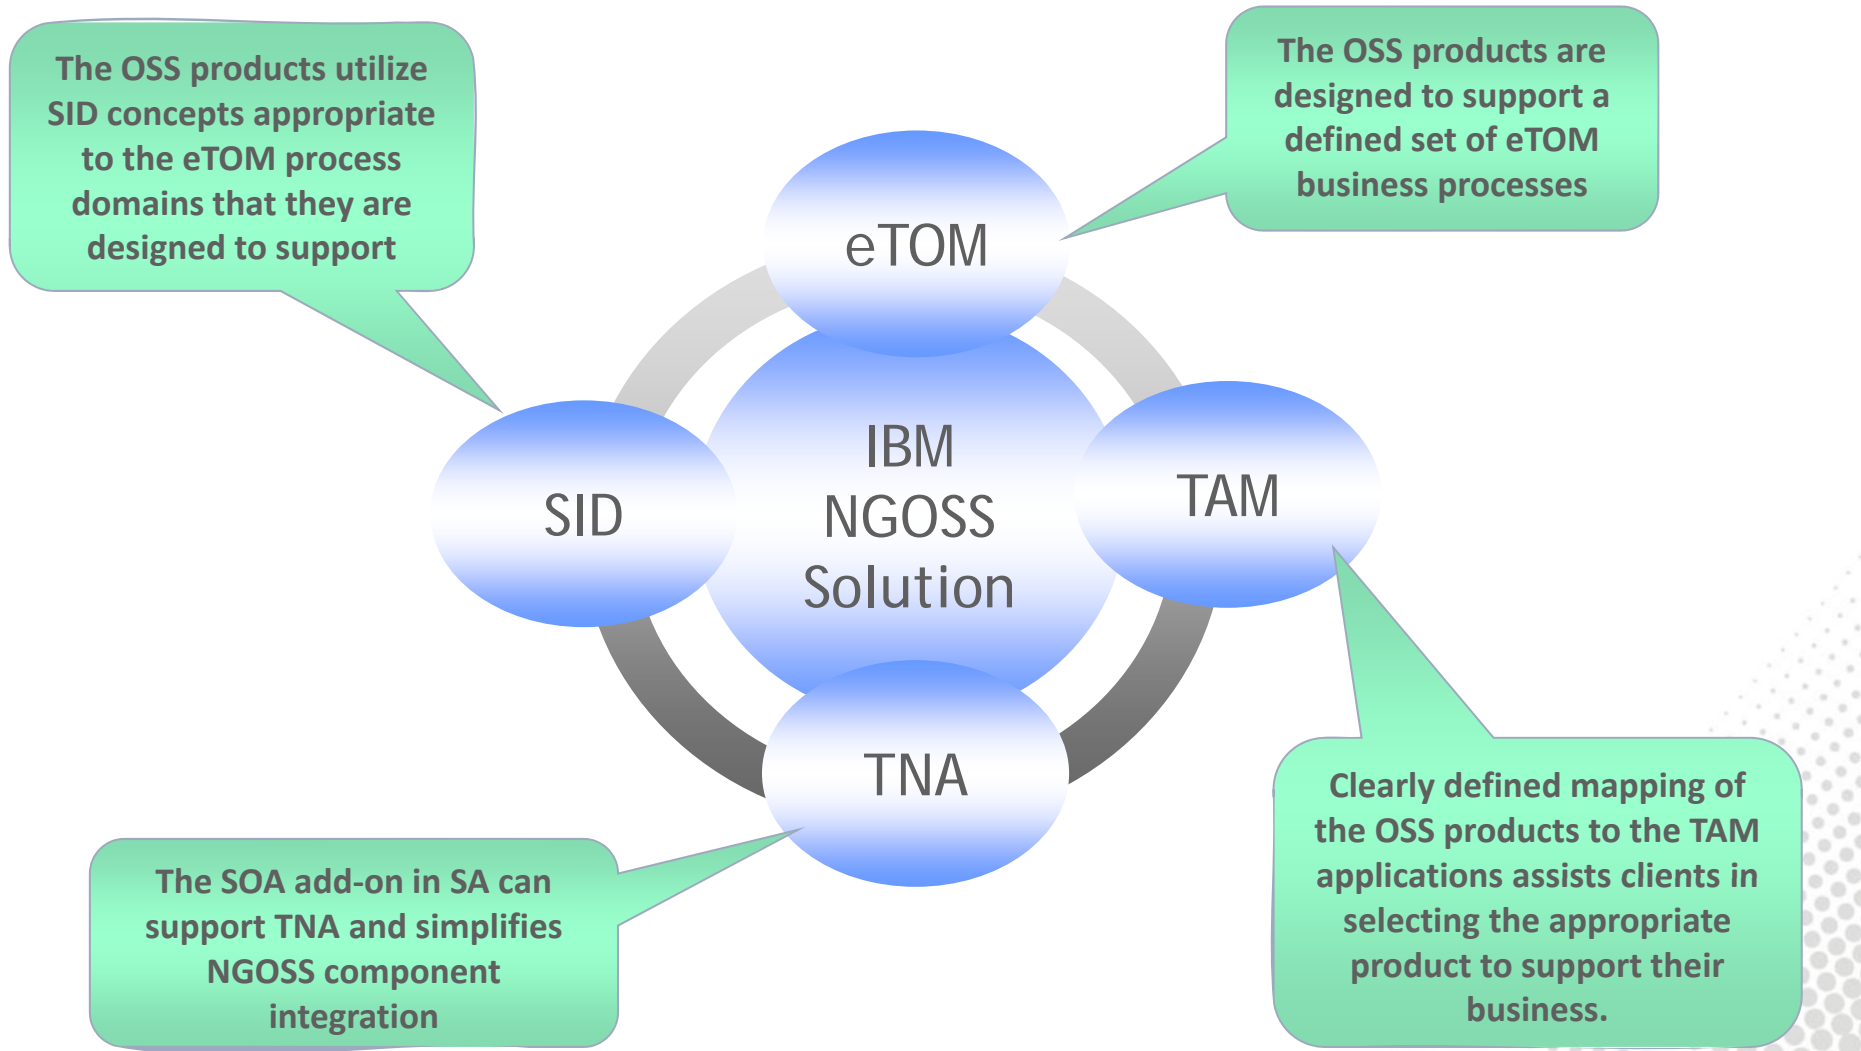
The OSS products utilize SID concepts appropriate to the eTOM process domains that they are designed to support

The OSS products are designed to support a defined set of eTOM business processes

eTOM

SID

IBM NGOSS Solution

TAM

TNA

The SOA add-on in SA can support TNA and simplifies NGOSS component integration

Clearly defined mapping of the OSS products to the TAM applications assists clients in selecting the appropriate product to support their business.